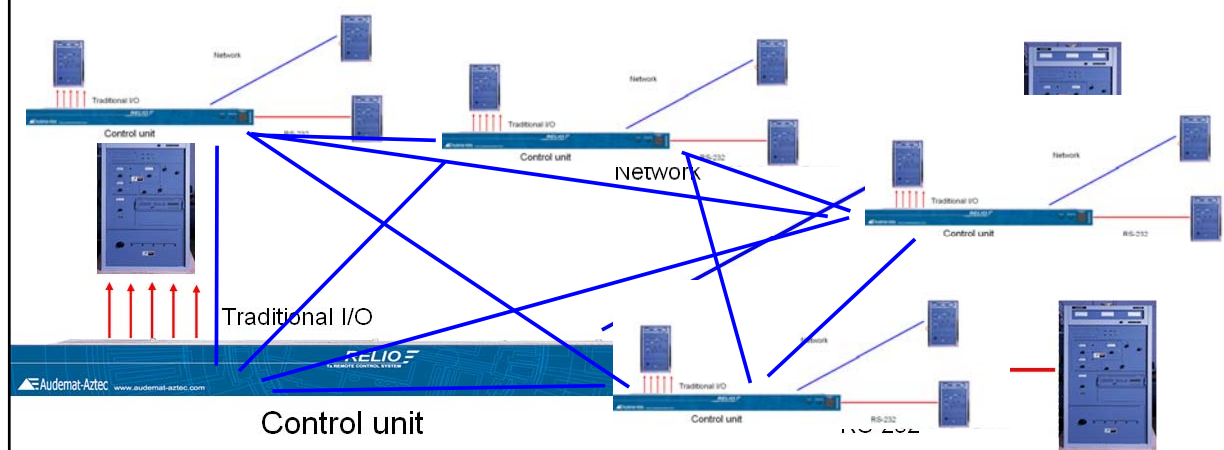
Network

Traditional I/O

RELIO

Control unit

RS-232

Network

Traditional I/O

Control unit

RS-232

Network

Network

Traditional I/O

RELIO

Control unit

RS-232

Traditional I/O

RELIO

Tx REMOTE CONTROL SYSTEM

Audemat-Aztec www.audemat-aztec.com

Control unit

Network

Traditional I/O

Control unit

RS-232

RS-232